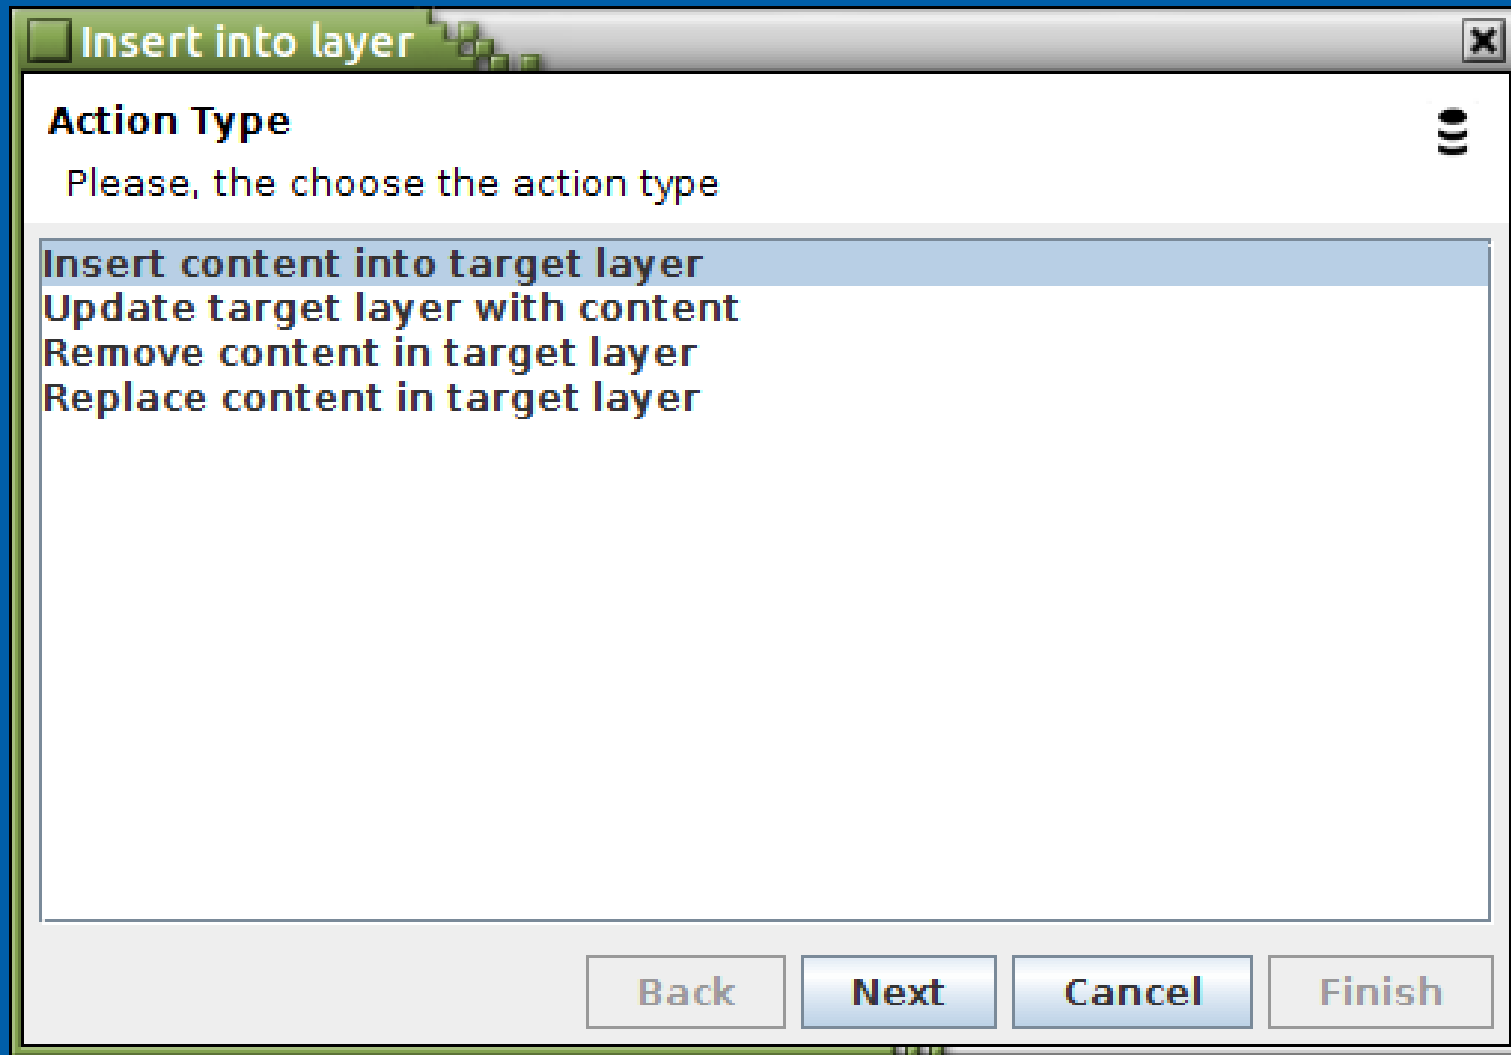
Insert into layer

Action Type

Please, the choose the action type

Insert content into target layer
Update target layer with content
Remove content in target layer
Replace content in target layer

Back
Next
Cancel
Finish